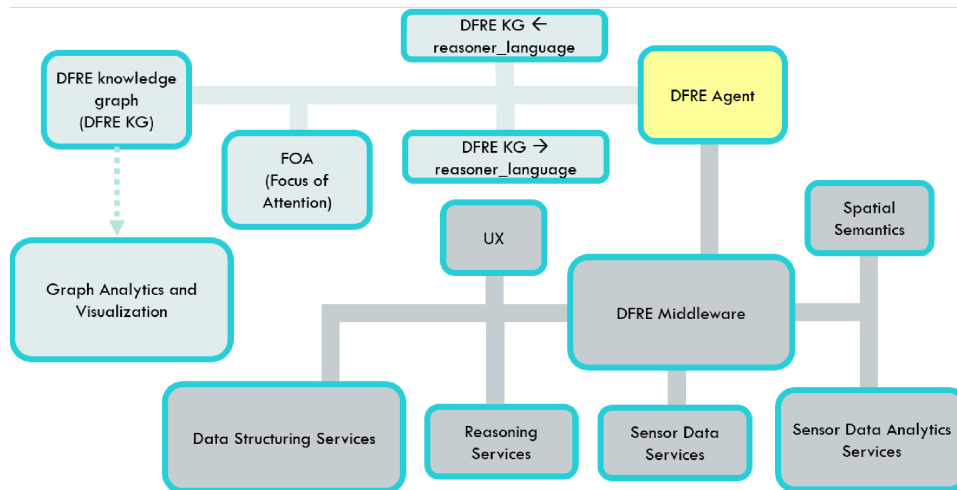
DFRE KG ← reasoner_language

DFRE knowledge graph (DFRE KG)

DFRE Agent

FOA (Focus of Attention)

DFRE KG → reasoner_language

Spatial Semantics

UX

Graph Analytics and Visualization

DFRE Middleware

Data Structuring Services

Reasoning Services

Sensor Data Services

Sensor Data Analytics Services